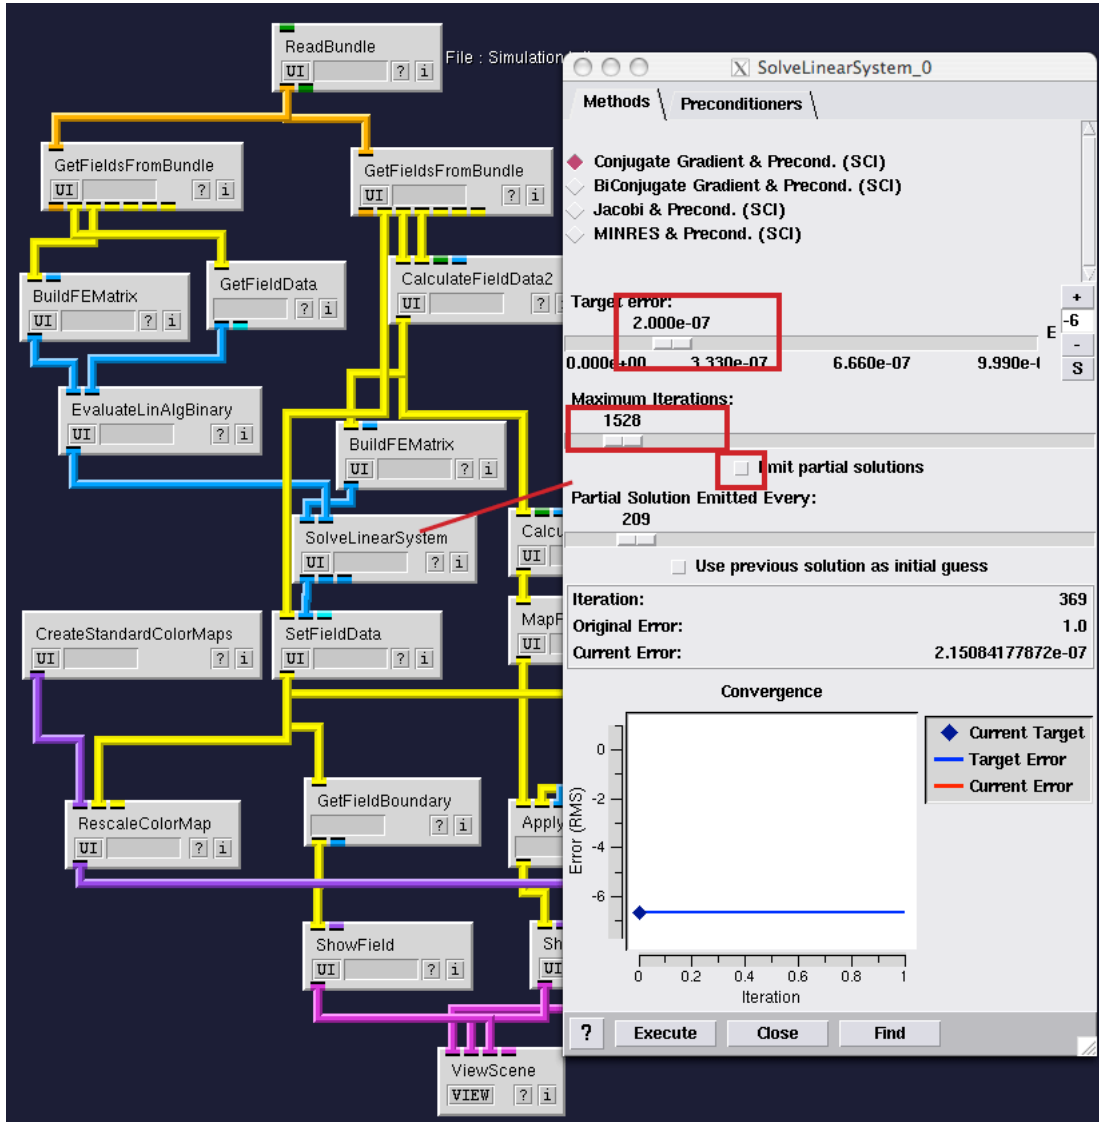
ReadBundle
UI ? i
File : Simulation

GetFieldsFromBundle
UI ? i

GetFieldsFromBundle
UI ? i

BuildFEMatrix
UI ? i

GetFieldData
? i

CalculateFieldData2
UI ? i

EvaluateLinAlgBinary
UI ? i

BuildFEMatrix
UI ? i

SolveLinearSystem
UI ? i

Calcu
UI

CreateStandardColorMaps
UI ? i

SetFieldData
UI ? i

MapF
UI

RescaleColorMap
UI ? i

GetFieldBoundary
? i

Apply

ShowField
UI ? i

Sh
UI

ViewScene
VIEW ? i

SolveLinearSystem_0

Methods
Preconditioners

Conjugate Gradient & Precond. (SCI)
BiConjugate Gradient & Precond. (SCI)
Jacobi & Precond. (SCI)
MINRES & Precond. (SCI)

Target error:
2.000e-07
0.000e+00 3.330e-07 6.660e-07 9.990e-
+
E -6
-
S

Maximum Iterations:
1528

Emit partial solutions
Partial Solution Emitted Every:
209

Use previous solution as initial guess

| Iteration: | 369 |
|---|---|
| Original Error: | 1.0 |
| Current Error: | 2.15084177872e-07 |

Convergence

Current Target
Target Error
Current Error

0
-2
-4
-6
Error (RMS)
0 0.2 0.4 0.6 0.8 1
Iteration

? Execute Close Find